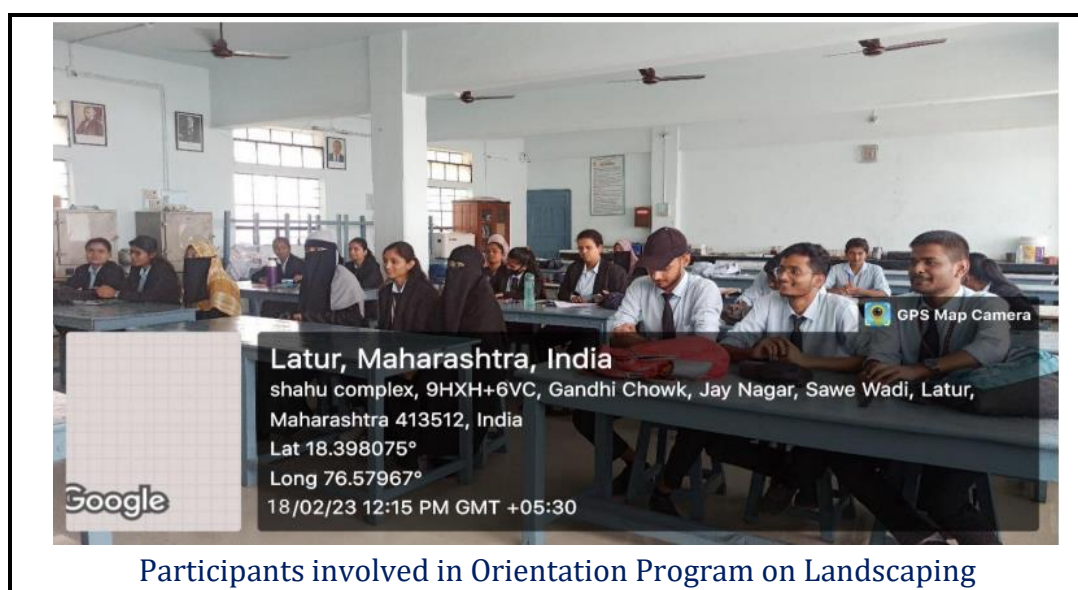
GPS Map Camera

Latur, Maharashtra, India
shahu complex, 9HXH+6VC, Gandhi Chowk, Jay Nagar, Sawe Wadi, Latur, Maharashtra 413512, India
Lat 18.398075°
Long 76.57967°
18/02/23 12:15 PM GMT +05:30

Google

Participants involved in Orientation Program on Landscaping